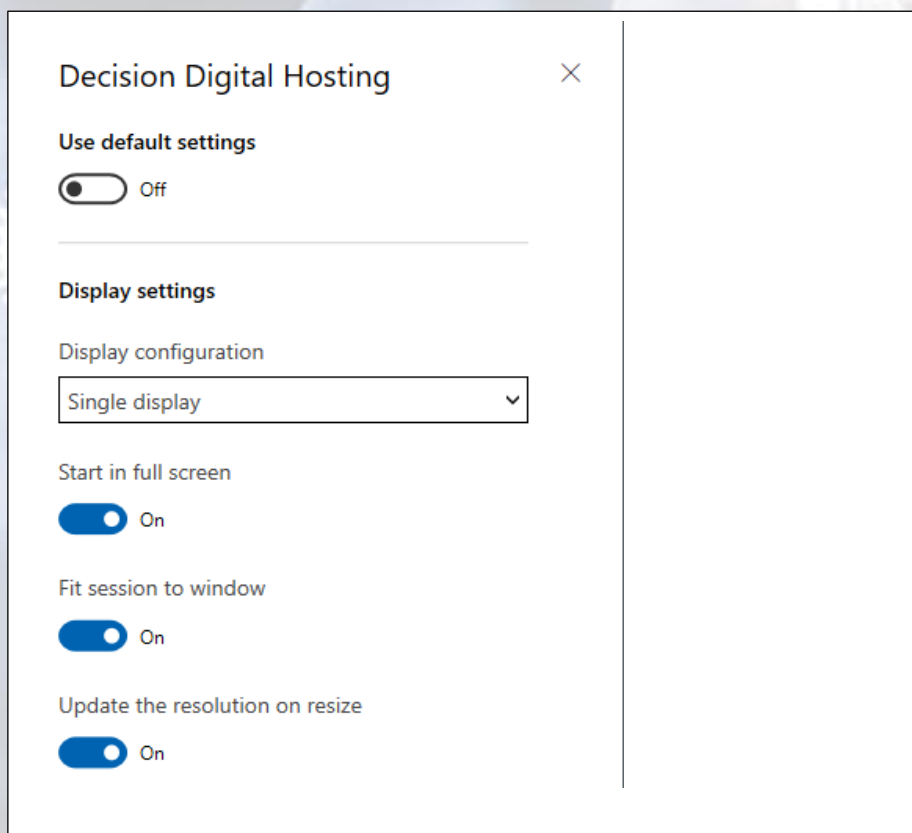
Decision Digital Hosting

×

Use default settings

Off

Display settings

Display configuration

Single display

Start in full screen

On

Fit session to window

On

Update the resolution on resize

On